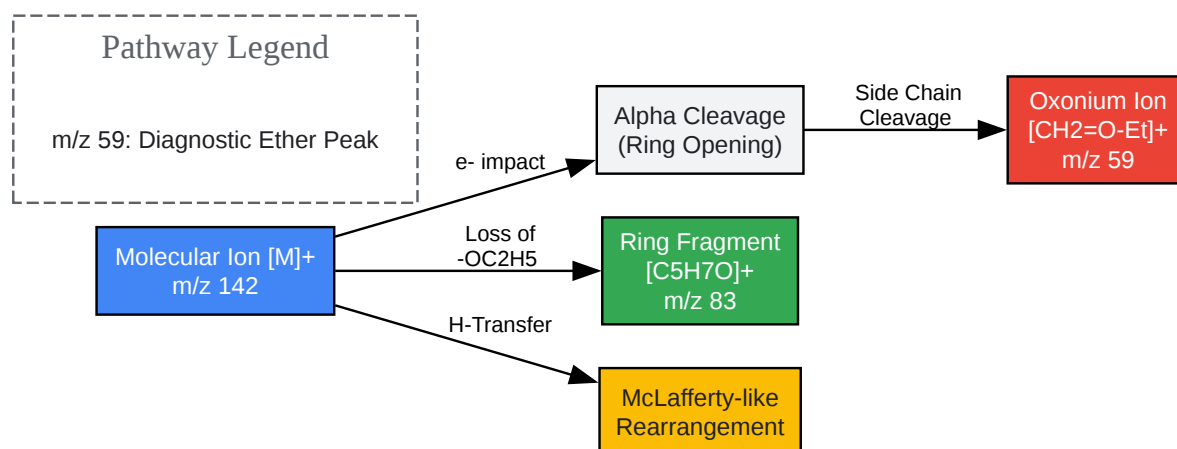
Pathway Legend

m/z 59: Diagnostic Ether Peak

Molecular Ion [M]+
m/z 142

e- impact

Alpha Cleavage
(Ring Opening)

Side Chain
Cleavage

Oxonium Ion
[CH2=O-Et]+
m/z 59

Loss of
-OC2H5

Ring Fragment
[C5H7O]+
m/z 83

H-Transfer

McLafferty-like
Rearrangement